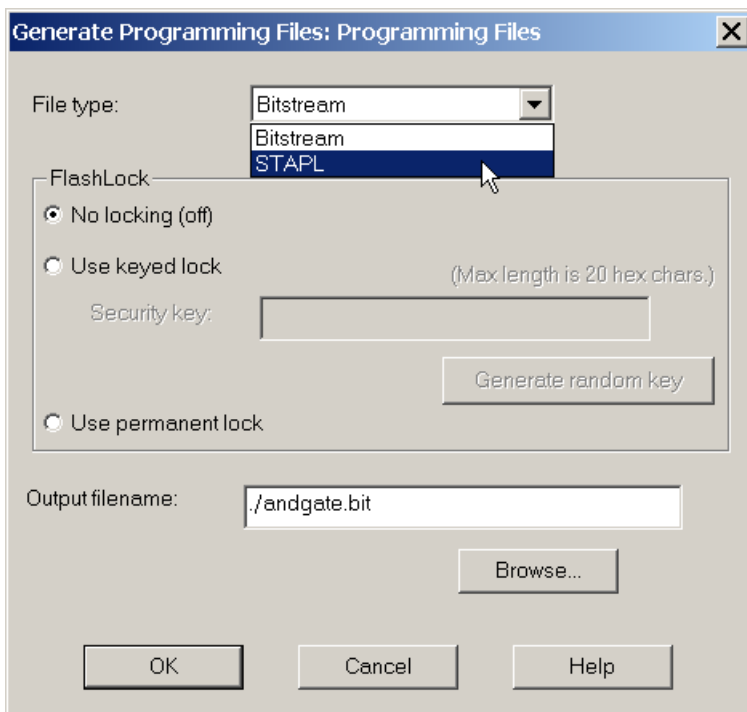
Generate Programming Files: Programming Files

X

File type:

Bitstream

Bitstream

STAPL

FlashLock

No locking (off)

Use keyed lock

(Max length is 20 hex chars.)

Security key:

Generate random key

Use permanent lock

Output filename:

./andgate.bit

Browse...

OK

Cancel

Help